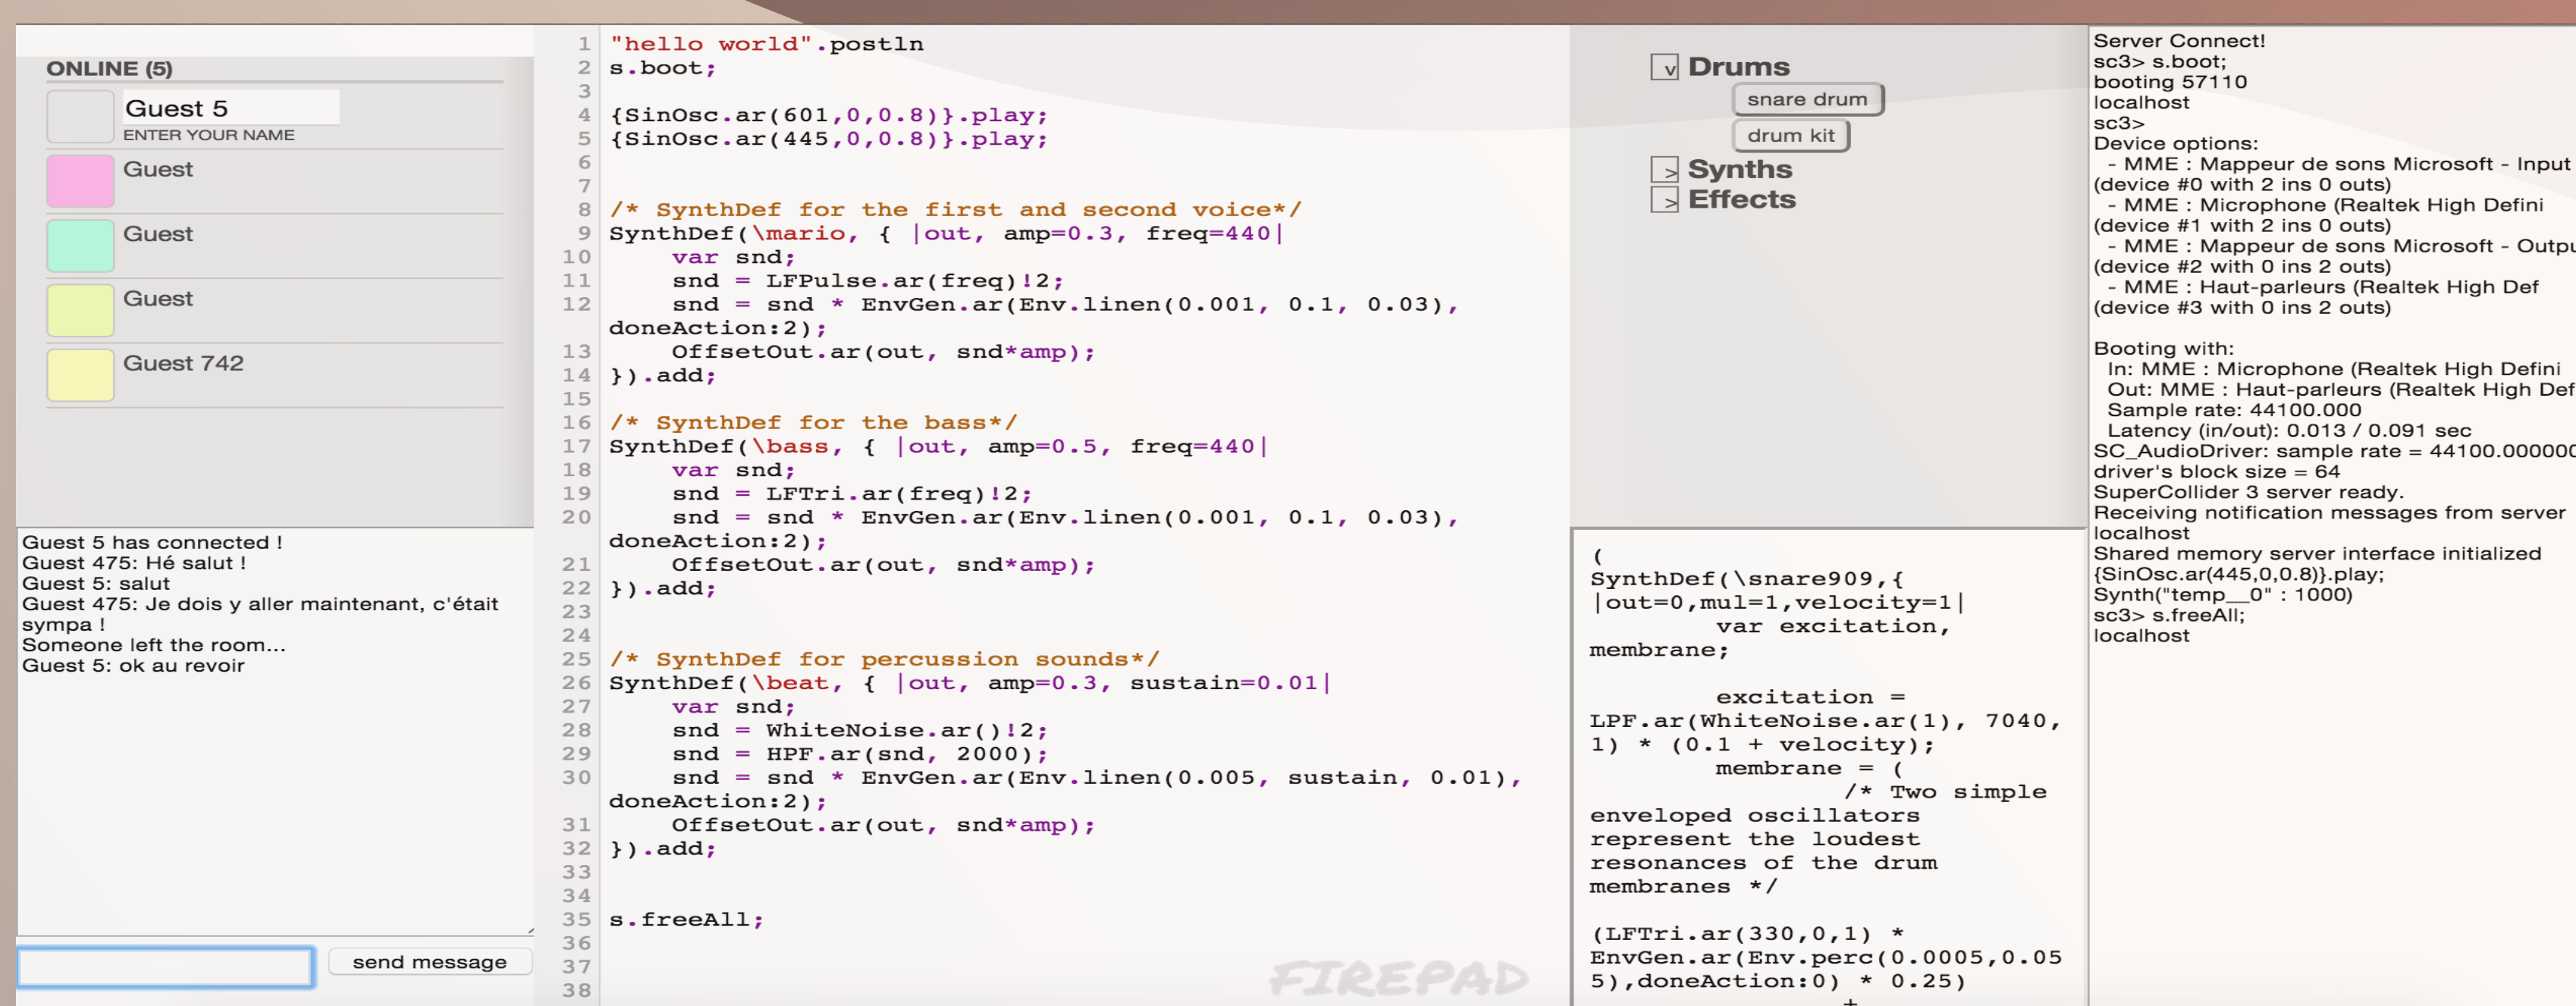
ONLINE (5)

Guest 5
ENTER YOUR NAME

Guest

Guest

Guest

Guest 742

Guest 5 has connected !
Guest 475: Hé salut !
Guest 5: salut
Guest 475: Je dois y aller maintenant, c'était sympa !
Someone left the room...
Guest 5: ok au revoir

send message

1 "hello world".postln
2 s.boot;
3
4 {SinOsc.ar(601,0,0.8)}.play;
5 {SinOsc.ar(445,0,0.8)}.play;
6
7
8 /* SynthDef for the first and second voice*/
9 SynthDef(\mario, { |out, amp=0.3, freq=440|
10 var snd;
11 snd = LFPulse.ar(freq)!2;
12 snd = snd * EnvGen.ar(Env.linen(0.001, 0.1, 0.03), doneAction:2);
13 OffsetOut.ar(out, snd*amp);
14 }).add;
15
16 /* SynthDef for the bass*/
17 SynthDef(\bass, { |out, amp=0.5, freq=440|
18 var snd;
19 snd = LFTri.ar(freq)!2;
20 snd = snd * EnvGen.ar(Env.linen(0.001, 0.1, 0.03), doneAction:2);
21 OffsetOut.ar(out, snd*amp);
22 }).add;
23
24
25 /* SynthDef for percussion sounds*/
26 SynthDef(\beat, { |out, amp=0.3, sustain=0.01|
27 var snd;
28 snd = WhiteNoise.ar()!2;
29 snd = HPF.ar(snd, 2000);
30 snd = snd * EnvGen.ar(Env.linen(0.005, sustain, 0.01), doneAction:2);
31 OffsetOut.ar(out, snd*amp);
32 }).add;
33
34
35 s.freeAll;
36
37
38

FIREPAD

v Drums
snare drum
drum kit
> Synths
> Effects

(
SynthDef(\snare909,{
|out=0,mul=1,velocity=1|
var excitation, membrane;

excitation = LPF.ar(WhiteNoise.ar(1), 7040, 1) * (0.1 + velocity);
membrane = (
/* Two simple enveloped oscillators represent the loudest resonances of the drum membranes */

(LFTri.ar(330,0,1) * EnvGen.ar(Env.perc(0.0005,0.055),doneAction:0) * 0.25)

Server Connect!
sc3> s.boot;
booting 57110
localhost
sc3>
Device options:
- MME : Mappeur de sons Microsoft - Input (device #0 with 2 ins 0 outs)
- MME : Microphone (Realtek High Defini (device #1 with 2 ins 0 outs)
- MME : Mappeur de sons Microsoft - Outpu (device #2 with 0 ins 2 outs)
- MME : Haut-parleurs (Realtek High Def (device #3 with 0 ins 2 outs)

Booting with:
In: MME : Microphone (Realtek High Defini
Out: MME : Haut-parleurs (Realtek High Def
Sample rate: 44100.000
Latency (in/out): 0.013 / 0.091 sec
SC_AudioDriver: sample rate = 44100.000000
driver's block size = 64
SuperCollider 3 server ready.
Receiving notification messages from server localhost
Shared memory server interface initialized
{SinOsc.ar(445,0,0.8)}.play;
Synth("temp__0" : 1000)
sc3> s.freeAll;
localhost